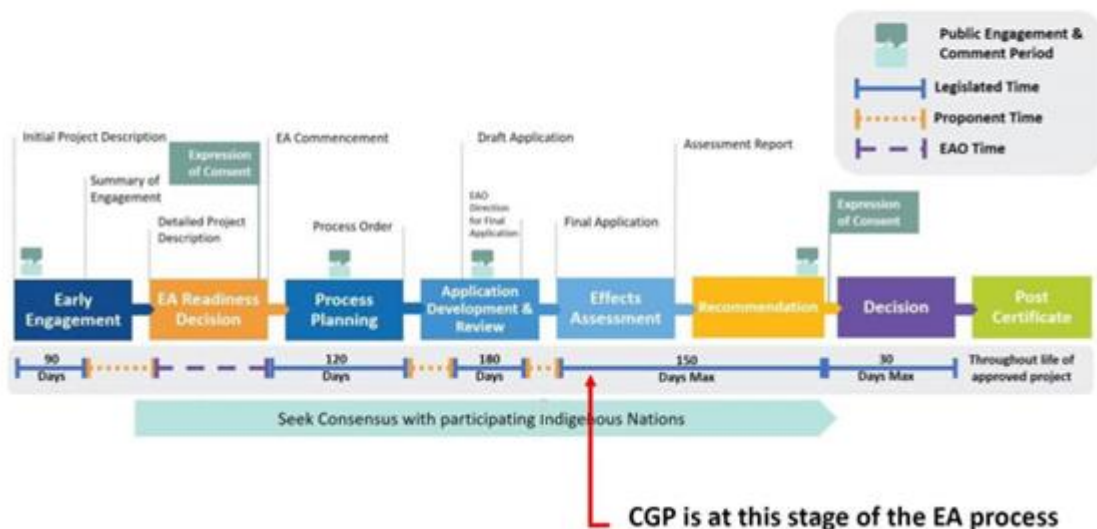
Public Engagement & Comment Period

Legislated Time

Proponent Time

EAO Time

Initial Project Description

Expression of Consent

Summary of Engagement

Detailed Project Description

EA Commencement

Process Order

Draft Application

EAO Direction for Final Application

Final Application

Assessment Report

Expression of Consent

Early Engagement

EA Readiness Decision

Process Planning

Application Development & Review

Effects Assessment

Recommendation

Decision

Post Certificate

90 Days

120 Days

180 Days

150 Days Max

30 Days Max

Throughout life of approved project

Seek Consensus with participating Indigenous Nations

CGP is at this stage of the EA process